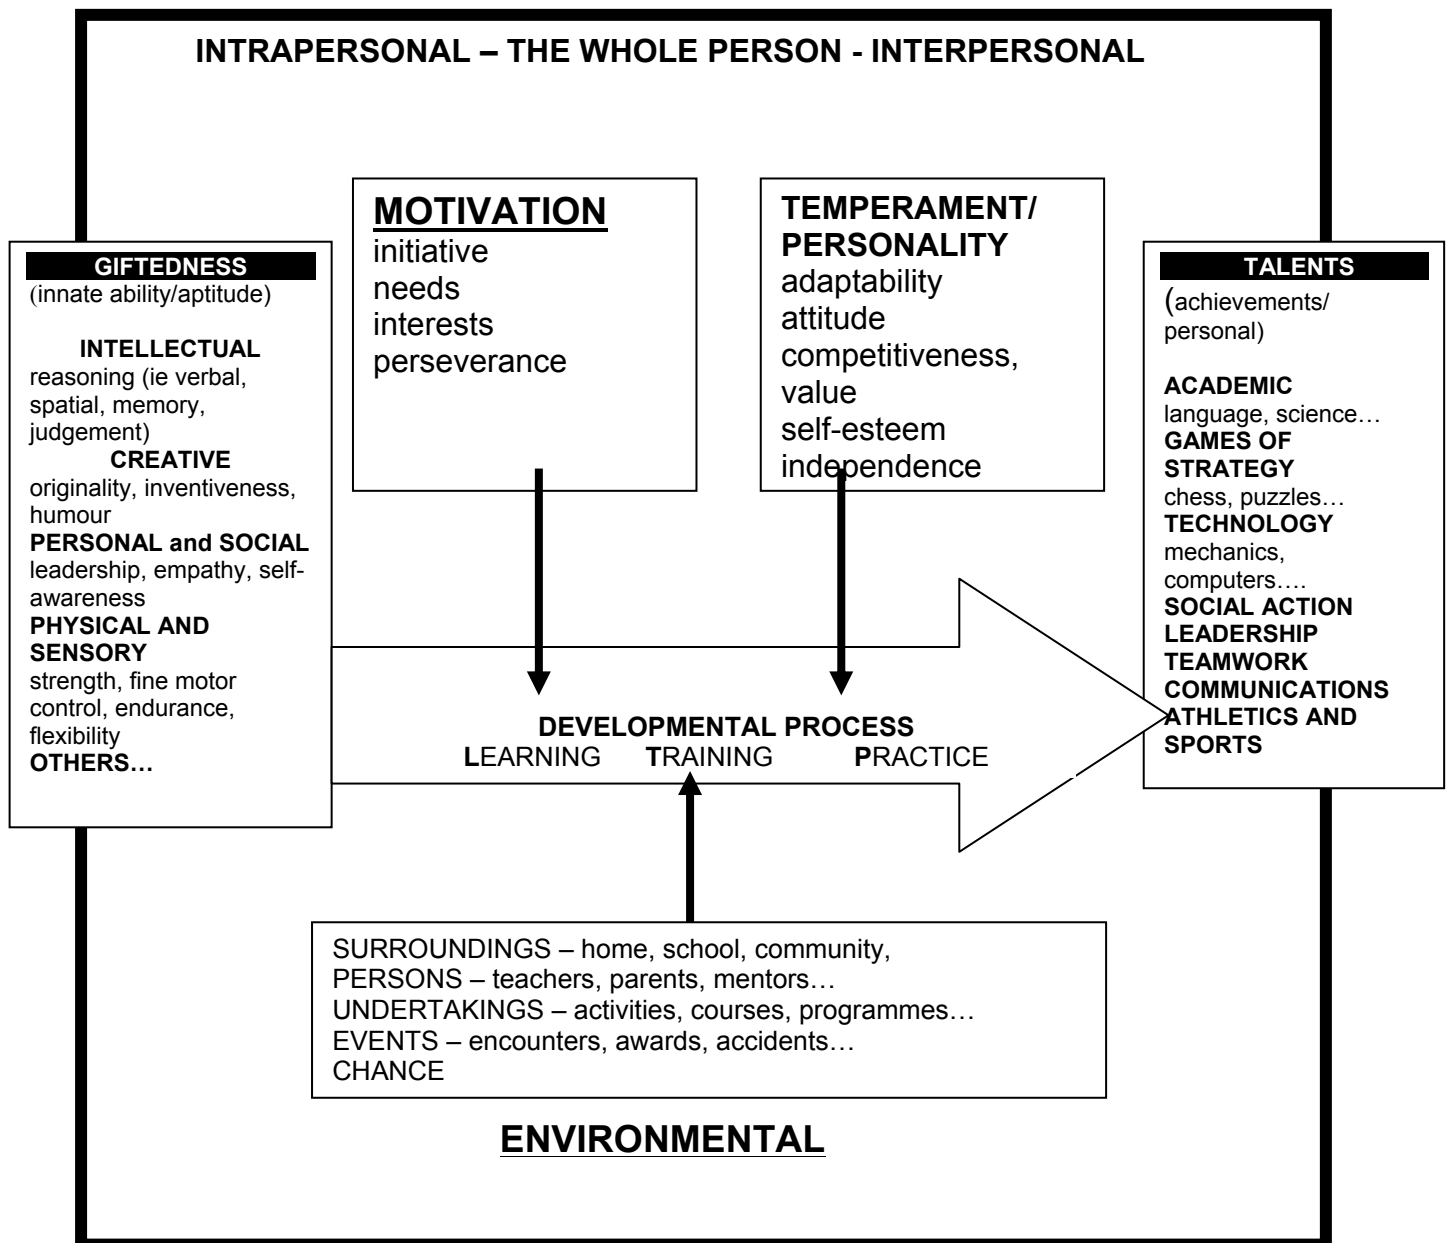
INTRAPERSONAL – THE WHOLE PERSON - INTERPERSONAL

GIFTEDNESS
(innate ability/aptitude)

INTELLECTUAL
reasoning (ie verbal, spatial, memory, judgement)
CREATIVE
originality, inventiveness, humour
PERSONAL and SOCIAL
leadership, empathy, self-awareness
PHYSICAL AND SENSORY
strength, fine motor control, endurance, flexibility
OTHERS…

MOTIVATION
initiative
needs
interests
perseverance

TEMPERAMENT/ PERSONALITY
adaptability
attitude
competitiveness,
value
self-esteem
independence

TALENTS
(achievements/ personal)

ACADEMIC
language, science…
GAMES OF STRATEGY
chess, puzzles…
TECHNOLOGY
mechanics, computers….
SOCIAL ACTION
LEADERSHIP
TEAMWORK
COMMUNICATIONS
ATHLETICS AND SPORTS

DEVELOPMENTAL PROCESS
LEARNING TRAINING PRACTICE

SURROUNDINGS – home, school, community,
PERSONS – teachers, parents, mentors…
UNDERTAKINGS – activities, courses, programmes…
EVENTS – encounters, awards, accidents…
CHANCE

ENVIRONMENTAL